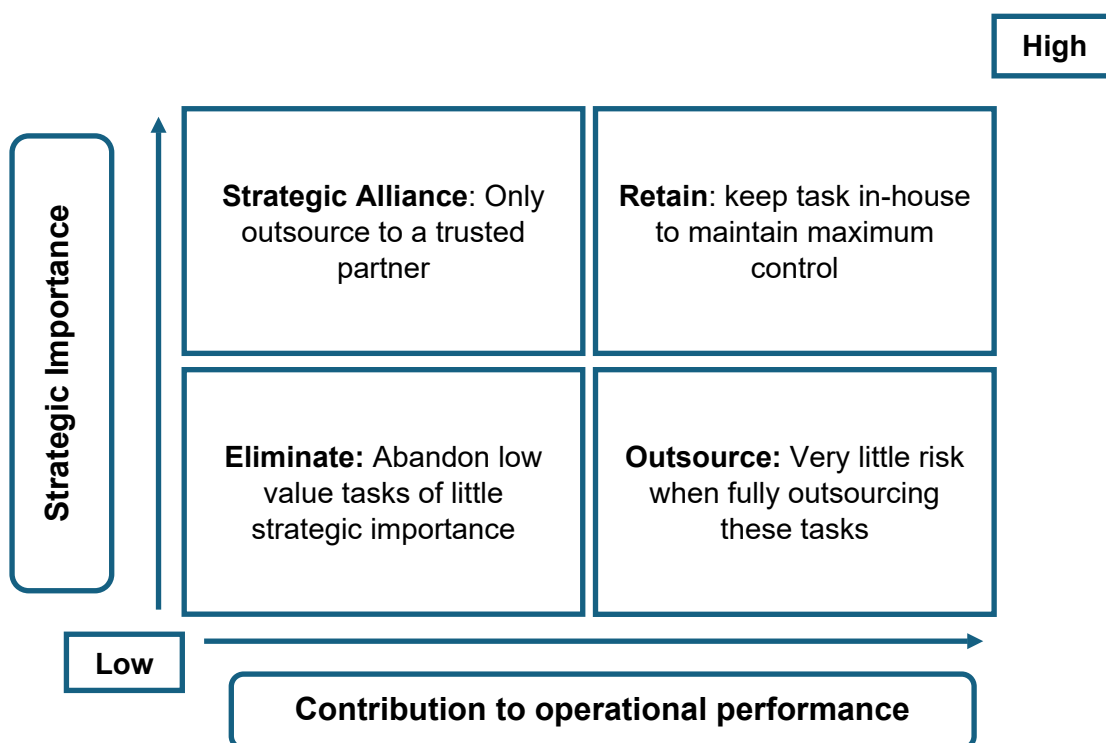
High

Strategic Importance

Strategic Alliance: Only outsource to a trusted partner

Retain: keep task in-house to maintain maximum control

Eliminate: Abandon low value tasks of little strategic importance

Outsource: Very little risk when fully outsourcing these tasks

Low

Contribution to operational performance